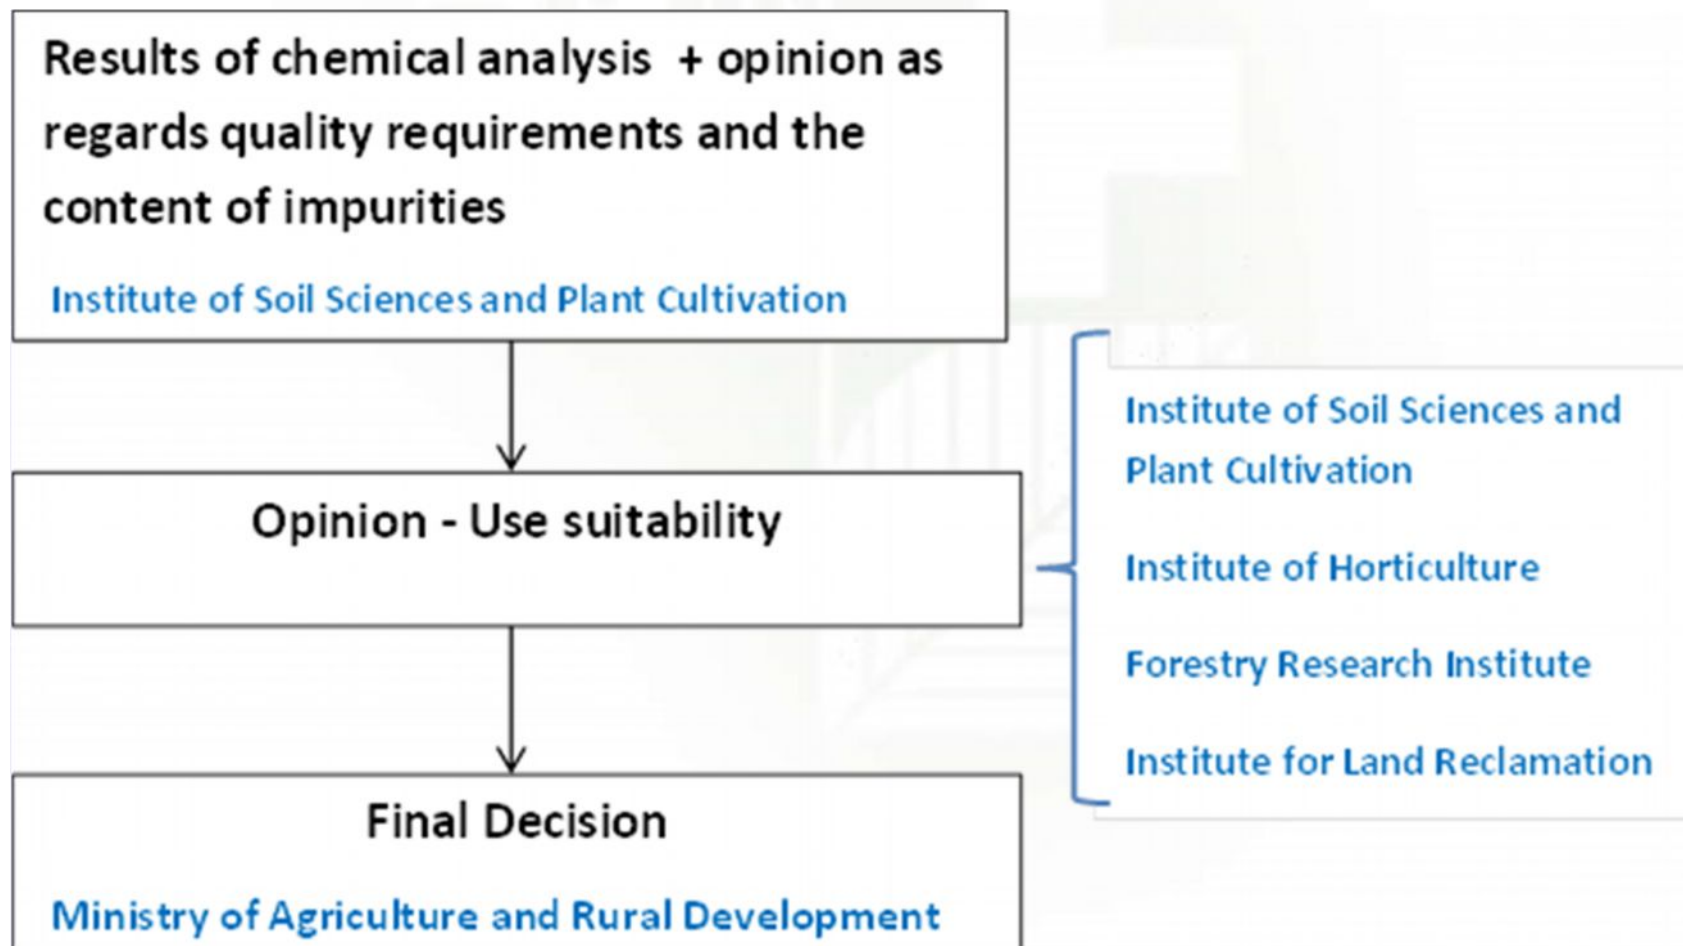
Results of chemical analysis + opinion as regards quality requirements and the content of impurities

Institute of Soil Sciences and Plant Cultivation

Opinion - Use suitability

Institute of Soil Sciences and Plant Cultivation

Institute of Horticulture

Forestry Research Institute

Institute for Land Reclamation

Final Decision

Ministry of Agriculture and Rural Development